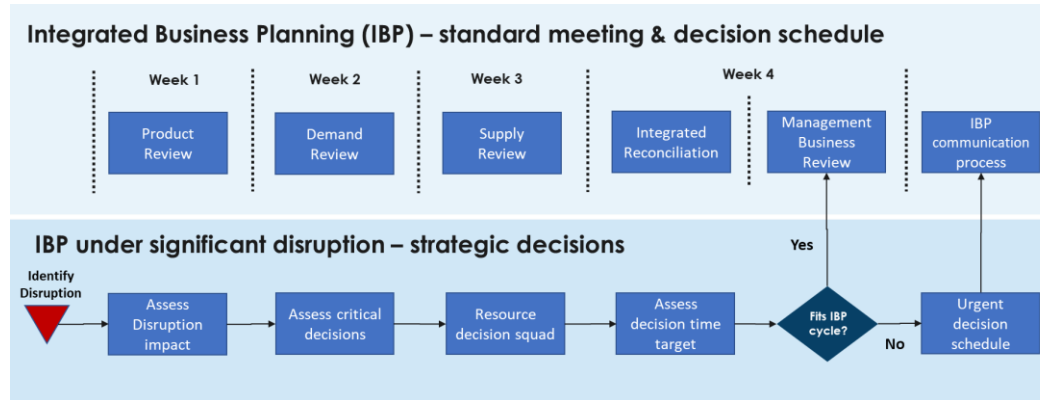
Integrated Business Planning (IBP) – standard meeting & decision schedule

Week 1

Product Review

Week 2

Demand Review

Week 3

Supply Review

Week 4

Integrated Reconciliation

Management Business Review

IBP communication process

IBP under significant disruption – strategic decisions

Identify Disruption

Assess Disruption impact

Assess critical decisions

Resource decision squad

Assess decision time target

Fits IBP cycle?

Yes

No

Urgent decision schedule